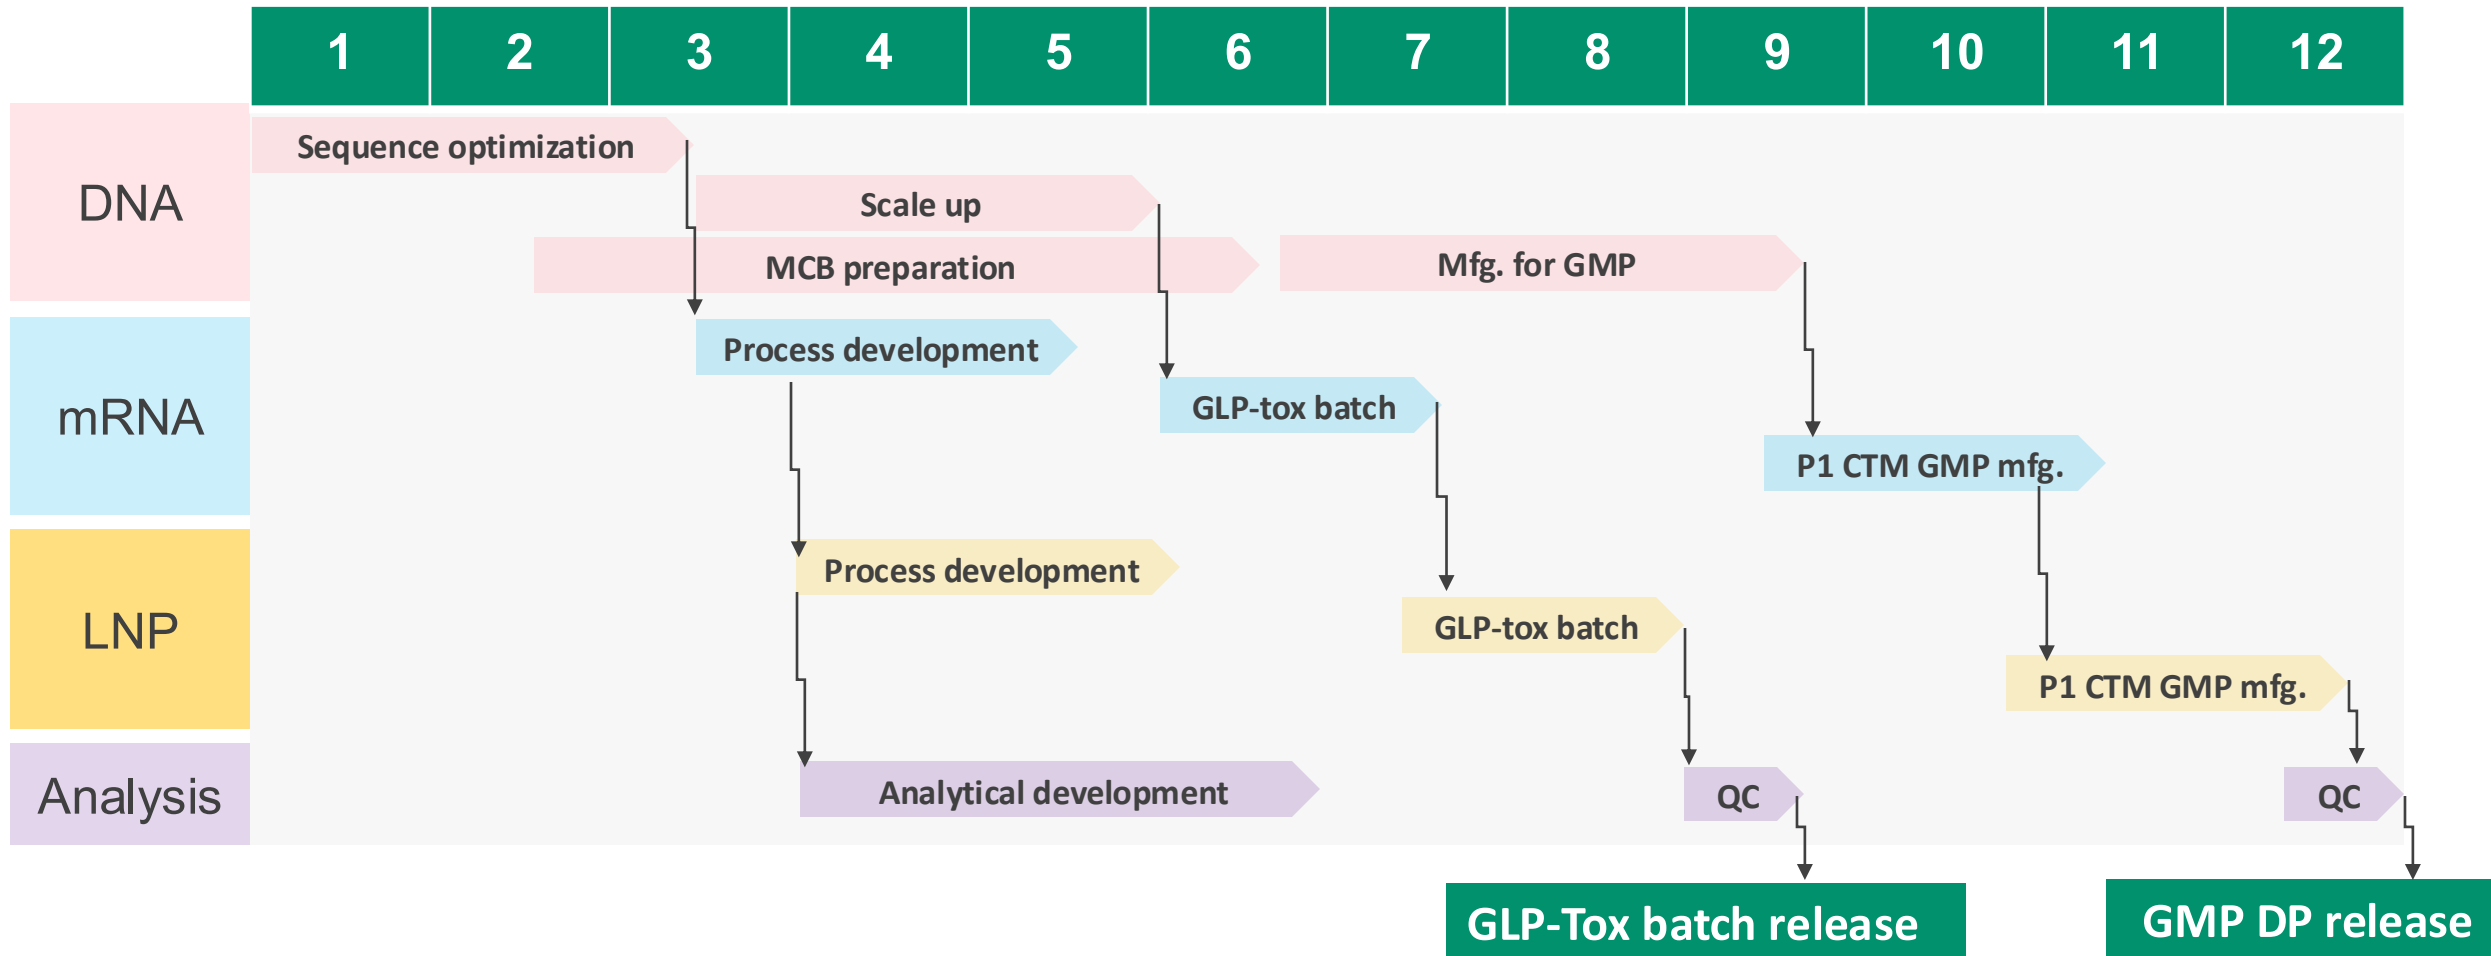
1 2 3 4 5 6 7 8 9 10 11 12

DNA

Sequence optimization

Scale up

MCB preparation

Mfg. for GMP

mRNA

Process development

GLP-tox batch

P1 CTM GMP mfg.

LNP

Process development

GLP-tox batch

P1 CTM GMP mfg.

Analysis

Analytical development

QC

QC

GLP-Tox batch release

GMP DP release